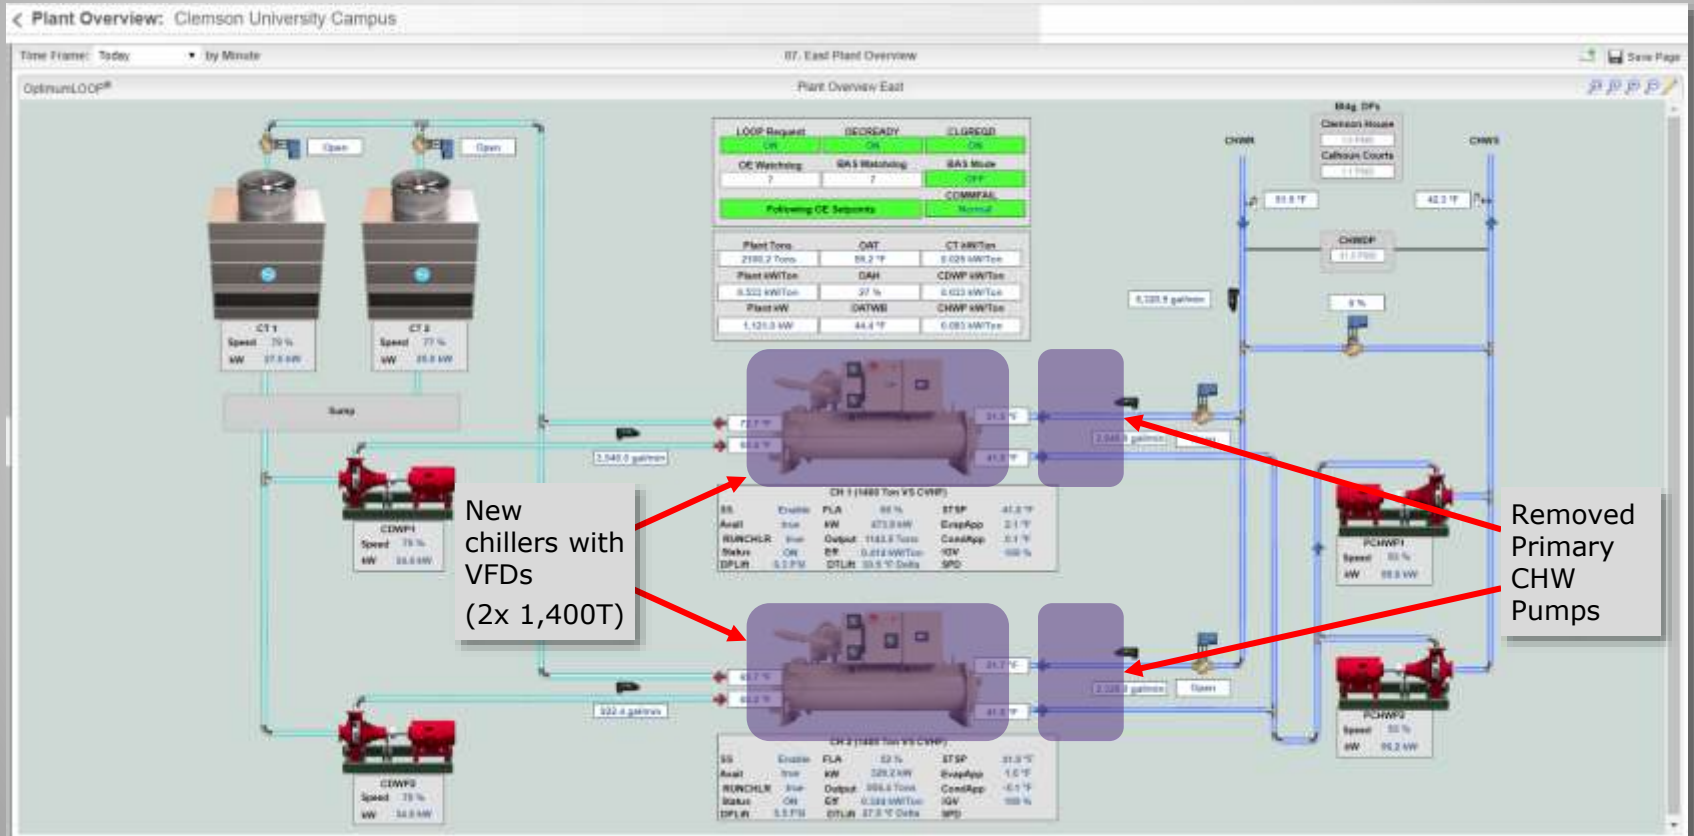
Plant Overview: Clemson University Campus

Time Frame: Today by Minute

07. East Plant Overview

Save Page

OptimumLOOP®

Plant Overview East

Open

Open

LOOP Request
ON
DECREADY
ON
CLGREQD
ON
OE Watchdog
7
BAS Watchdog
7
BAS Mode
OFF
COMMFAIL
Following OE Setpoints
Normal

Plant Tons
2180.2 Tons
OAT
89.2 °F
CT kW/Ton
0.026 kW/Ton
Plant kW/Ton
0.522 kW/Ton
OAH
37 %
CDWP kW/Ton
0.033 kW/Ton
Plant kW
1,121.0 kW
OATWB
44.4 °F
CHWP kW/Ton
0.083 kW/Ton

Bldg. DPs
Clemson House
Calhoun Courts

CHWR
CHWS

CHWDP

CT 1
Speed 79 %
kW 37.5 kW

CT 2
Speed 77 %
kW 35.5 kW

Sump

CDWP1
Speed 79 %
kW 34.6 kW

CDWP2
Speed 79 %
kW 34.5 kW

New chillers with VFDs
(2x 1,400T)

Removed Primary CHW Pumps

CH 1 (1400 Ton VS CWP)
CH 2 (1400 Ton VS CWP)

PCHWP1
Speed
kW

PCHWP2
Speed
kW

Open